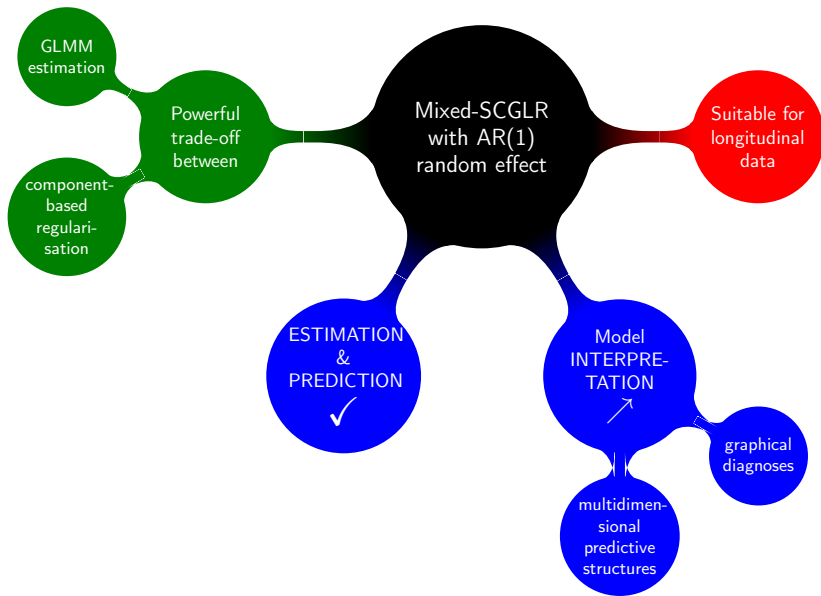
Mixed-SCGLR with AR(1) random effect

Suitable for longitudinal data

Powerful trade-off between

GLMM estimation

component-based regularisation

ESTIMATION & PREDICTION ✓

Model INTERPRETATION ↗

graphical diagnoses

multidimensional predictive structures